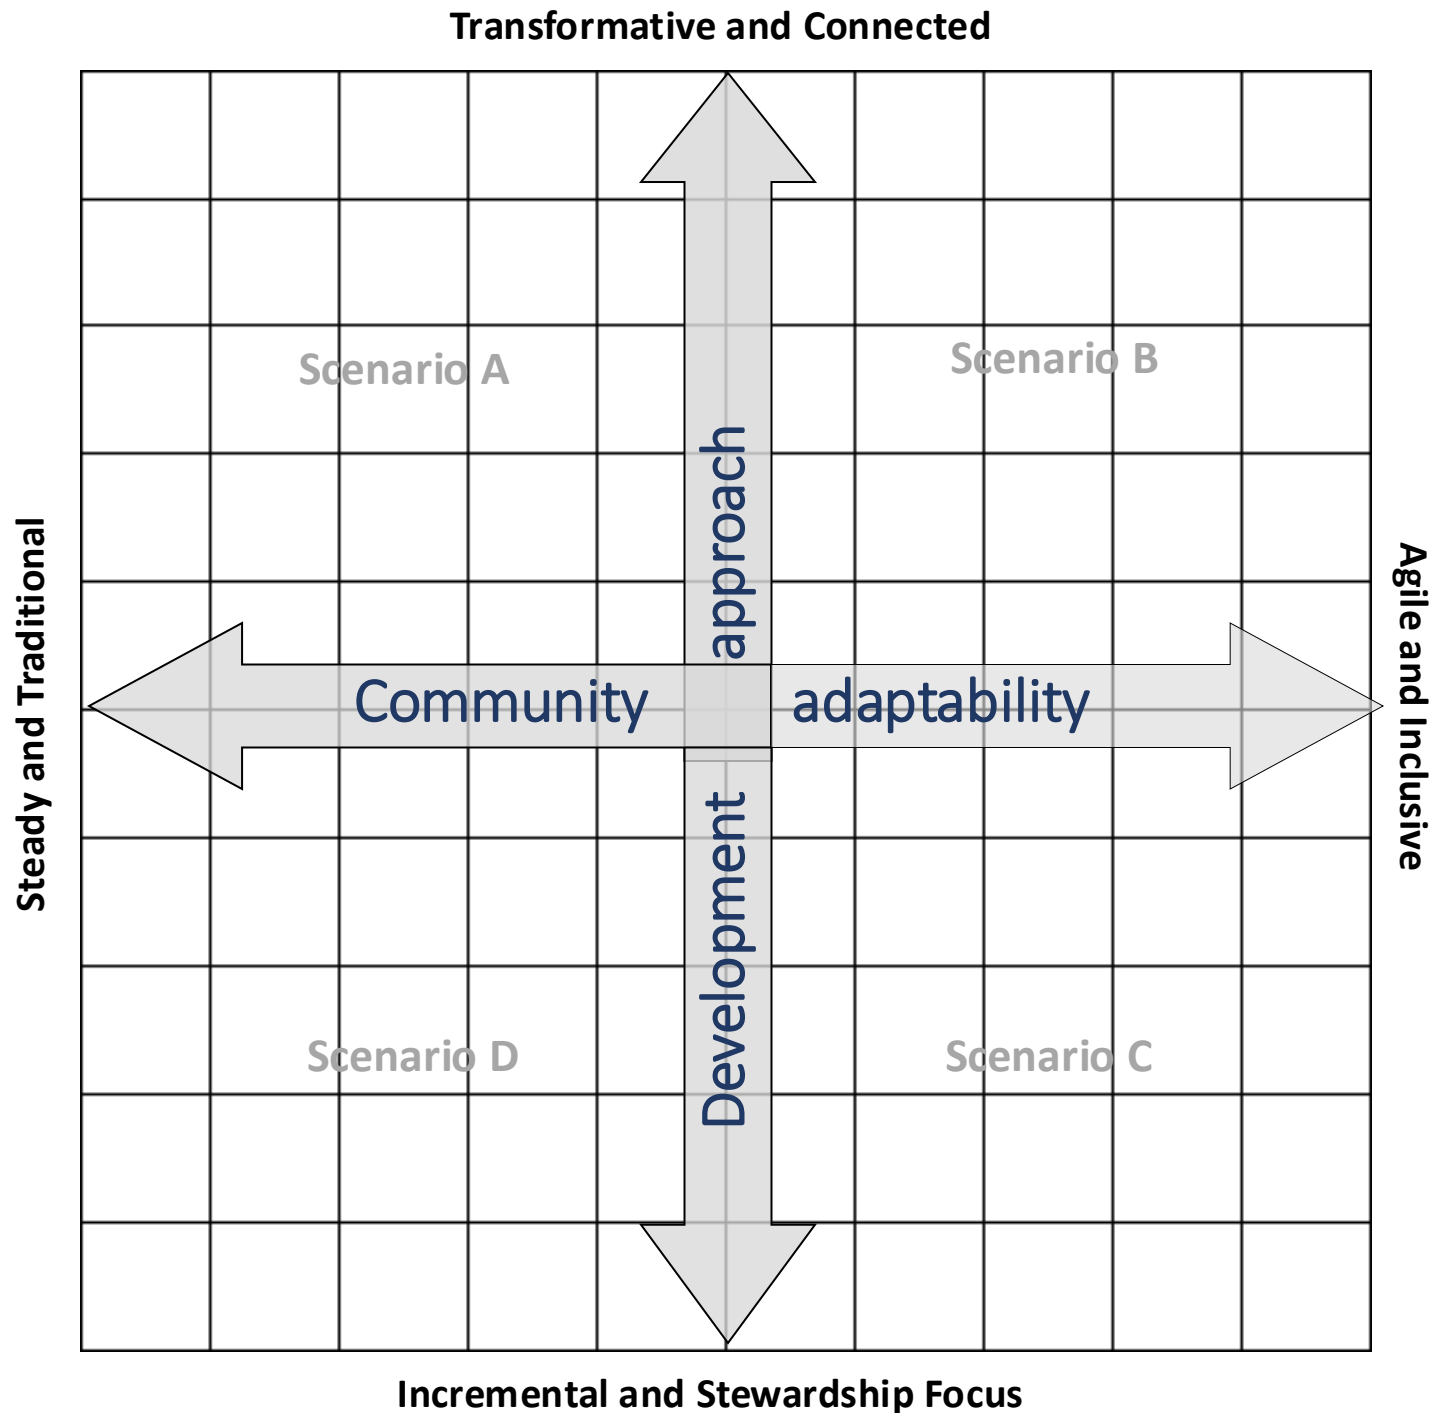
Transformative and Connected

Steady and Traditional

Agile and Inclusive

Scenario A

Scenario B

approach

Community

adaptability

Development

Scenario D

Scenario C

Incremental and Stewardship Focus